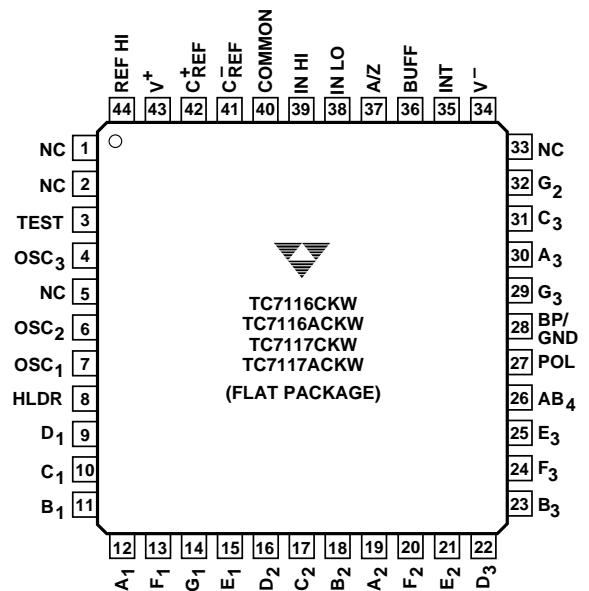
REF HI 44
$V^+$ 43
$C^+_{REF}$ 42
$C^-_{REF}$ 41
COMMON 40
IN HI 39
IN LO 38
A/Z 37
BUFF 36
INT 35
$V^-$ 34

NC 1
NC 2
TEST 3
$OSC_3$ 4
NC 5
$OSC_2$ 6
$OSC_1$ 7
HLDR 8
$D_1$ 9
$C_1$ 10
$B_1$ 11

33 NC
32 $G_2$
31 $C_3$
30 $A_3$
29 $G_3$
28 BP/GND
27 POL
26 $AB_4$
25 $E_3$
24 $F_3$
23 $B_3$

TC7116CKW
TC7116ACKW
TC7117CKW
TC7117ACKW
(FLAT PACKAGE)

12 $A_1$
13 $F_1$
14 $G_1$
15 $E_1$
16 $D_2$
17 $C_2$
18 $B_2$
19 $A_2$
20 $F_2$
21 $E_2$
22 $D_3$